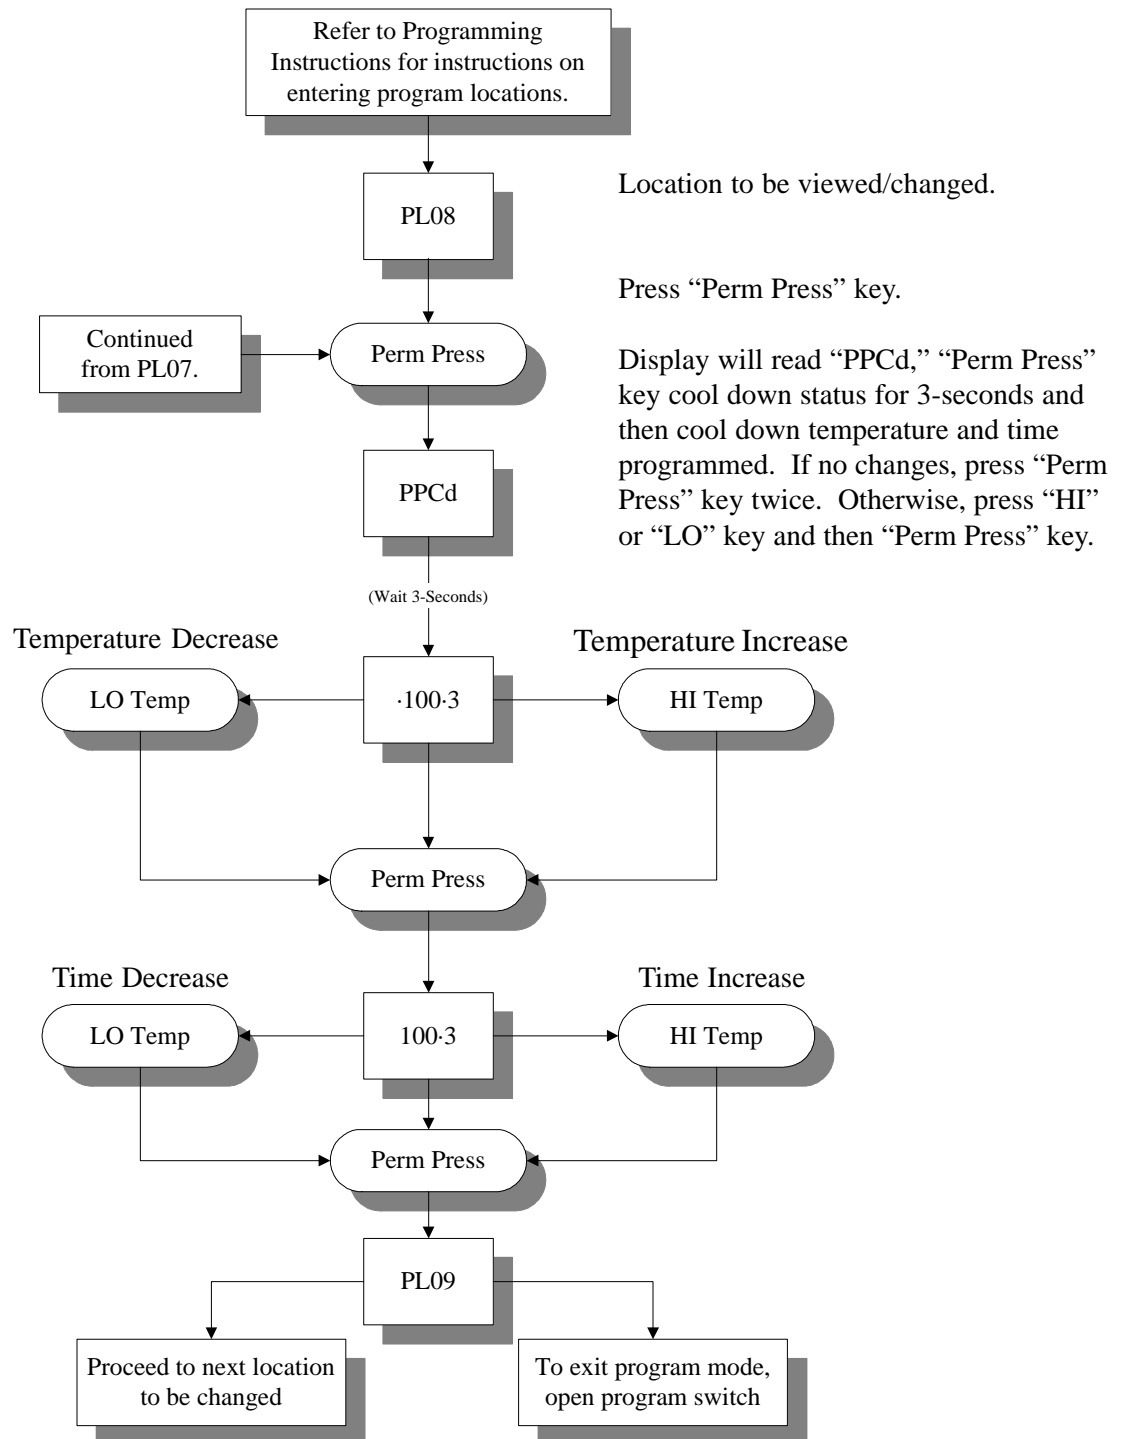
Refer to Programming Instructions for instructions on entering program locations.

PL08

Location to be viewed/changed.

Press “Perm Press” key.

Continued from PL07.

Perm Press

Display will read “PPCd,” “Perm Press” key cool down status for 3-seconds and then cool down temperature and time programmed. If no changes, press “Perm Press” key twice. Otherwise, press “HI” or “LO” key and then “Perm Press” key.

PPCd

(Wait 3-Seconds)

Temperature Decrease

Temperature Increase

LO Temp

·100·3

HI Temp

Perm Press

Time Decrease

Time Increase

LO Temp

100·3

HI Temp

Perm Press

PL09

Proceed to next location to be changed

To exit program mode, open program switch